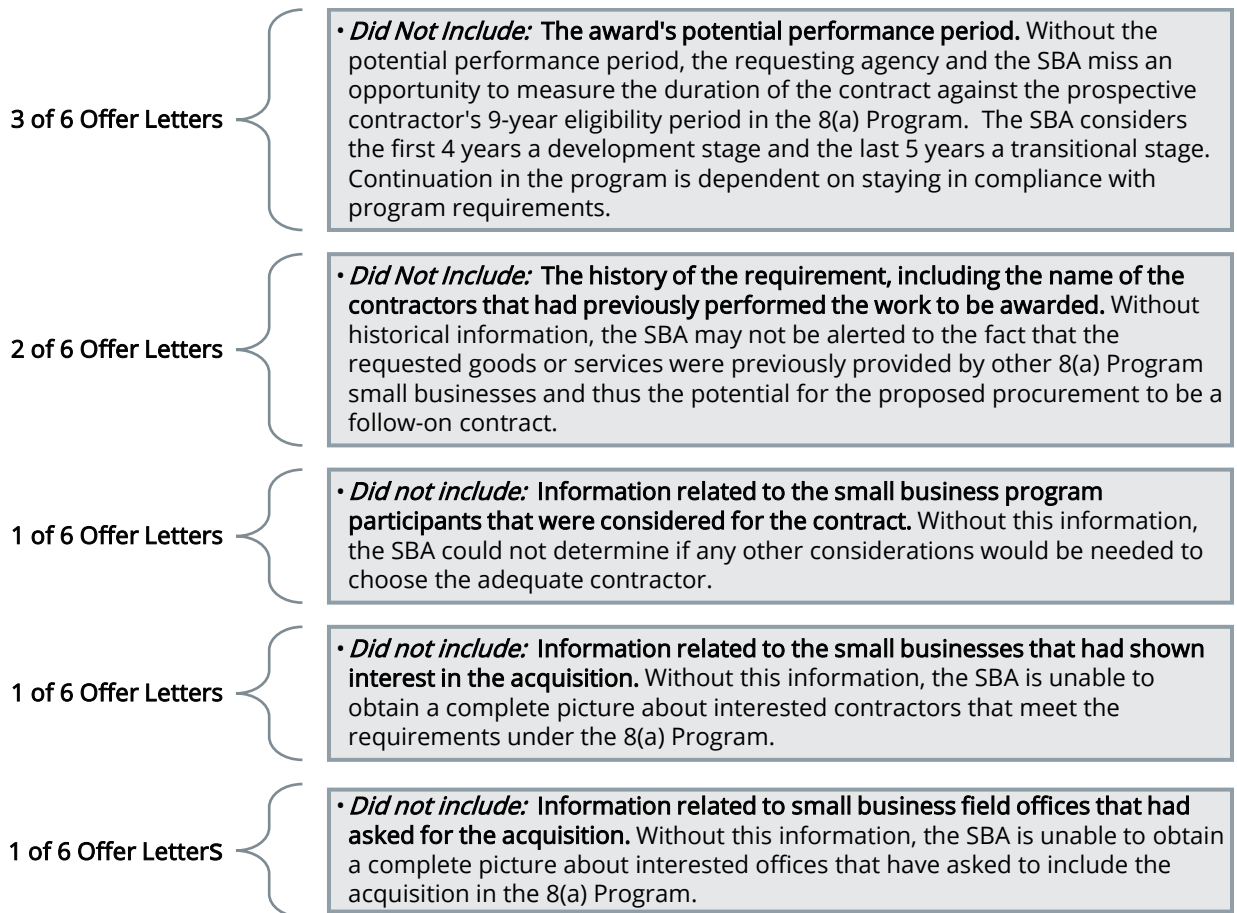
3 of 6 Offer Letters

• *Did Not Include:* The award's potential performance period. Without the potential performance period, the requesting agency and the SBA miss an opportunity to measure the duration of the contract against the prospective contractor's 9-year eligibility period in the 8(a) Program. The SBA considers the first 4 years a development stage and the last 5 years a transitional stage. Continuation in the program is dependent on staying in compliance with program requirements.

2 of 6 Offer Letters

• *Did Not Include:* The history of the requirement, including the name of the contractors that had previously performed the work to be awarded. Without historical information, the SBA may not be alerted to the fact that the requested goods or services were previously provided by other 8(a) Program small businesses and thus the potential for the proposed procurement to be a follow-on contract.

1 of 6 Offer Letters

• *Did not include:* Information related to the small business program participants that were considered for the contract. Without this information, the SBA could not determine if any other considerations would be needed to choose the adequate contractor.

1 of 6 Offer Letters

• *Did not include:* Information related to the small businesses that had shown interest in the acquisition. Without this information, the SBA is unable to obtain a complete picture about interested contractors that meet the requirements under the 8(a) Program.

1 of 6 Offer LetterS

• *Did not include:* Information related to small business field offices that had asked for the acquisition. Without this information, the SBA is unable to obtain a complete picture about interested offices that have asked to include the acquisition in the 8(a) Program.